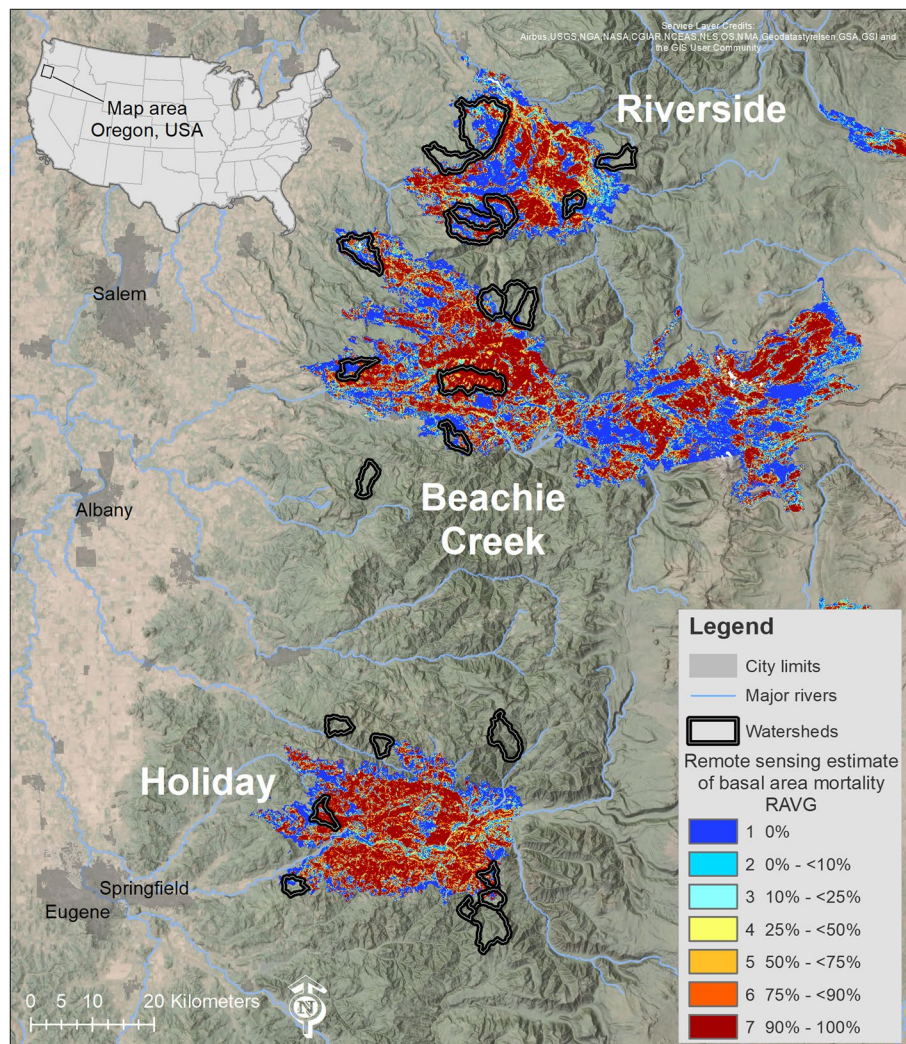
Service Layer Credits: Airbus,USGS,NGA,NASA,CGIAR,NCEAS,NLS,OS,NMA,Geodatastyrelsen,GSA,GSI and the GIS User Community

Map area Oregon, USA

Riverside

Salem

Albany

Beachie Creek

Holiday

Springfield

Eugene

0 5 10 20 Kilometers

N

Legend

City limits

Major rivers

Watersheds

Remote sensing estimate of basal area mortality RAVG

1 0%

2 0% - <10%

3 10% - <25%

4 25% - <50%

5 50% - <75%

6 75% - <90%

7 90% - 100%